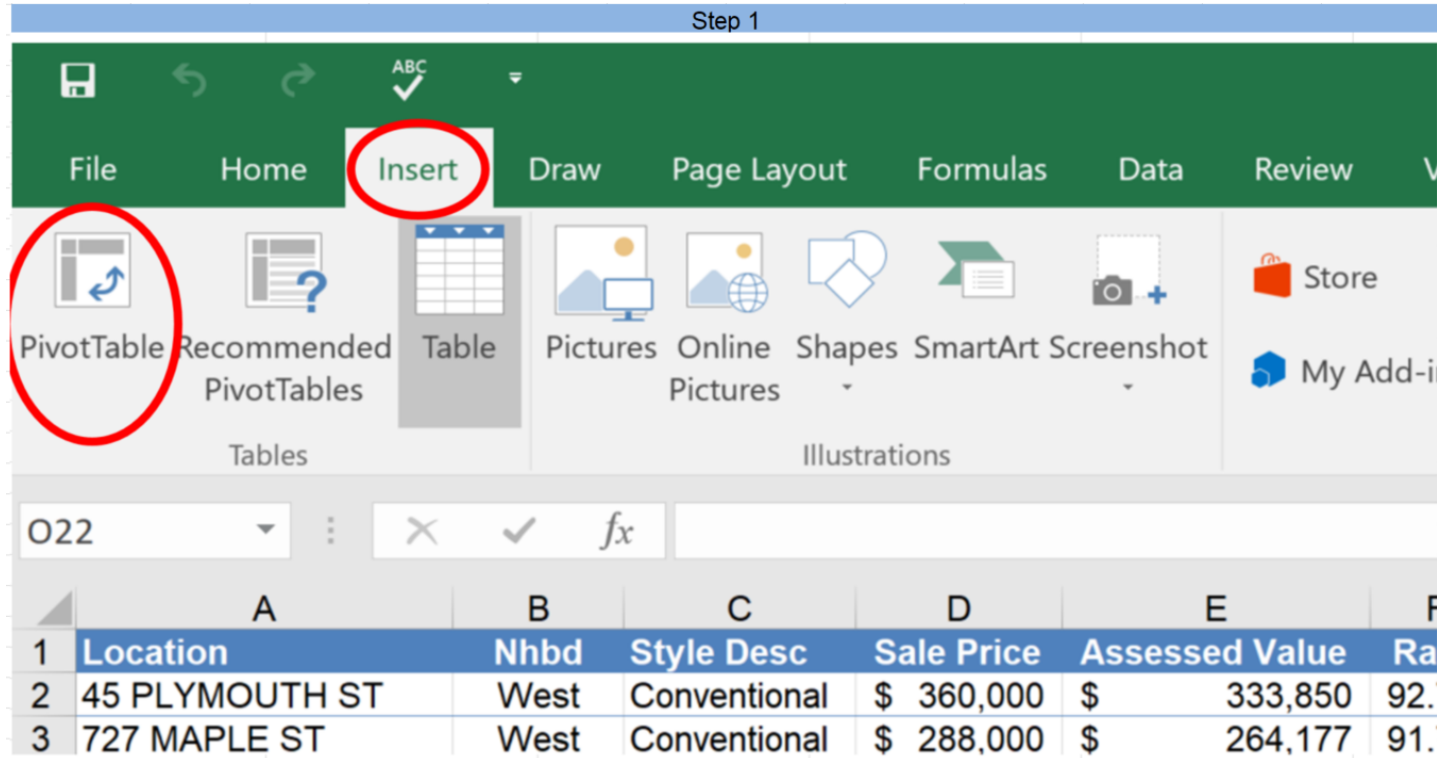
Step 1

ABC

File Home Insert Draw Page Layout Formulas Data Review V

PivotTable Recommended PivotTables Table

Tables

Pictures Online Pictures Shapes SmartArt Screenshot

Illustrations

Store

My Add-i

O22

$fx$

|   | A | B | C | D | E | F |
|---|---|---|---|---|---|---|
| 1 | Location | Nhbd | Style Desc | Sale Price | Assessed Value | Ra |
| 2 | 45 PLYMOUTH ST | West | Conventional | \$ 360,000 | \$ 333,850 | 92. |
| 3 | 727 MAPLE ST | West | Conventional | \$ 288,000 | \$ 264,177 | 91. |